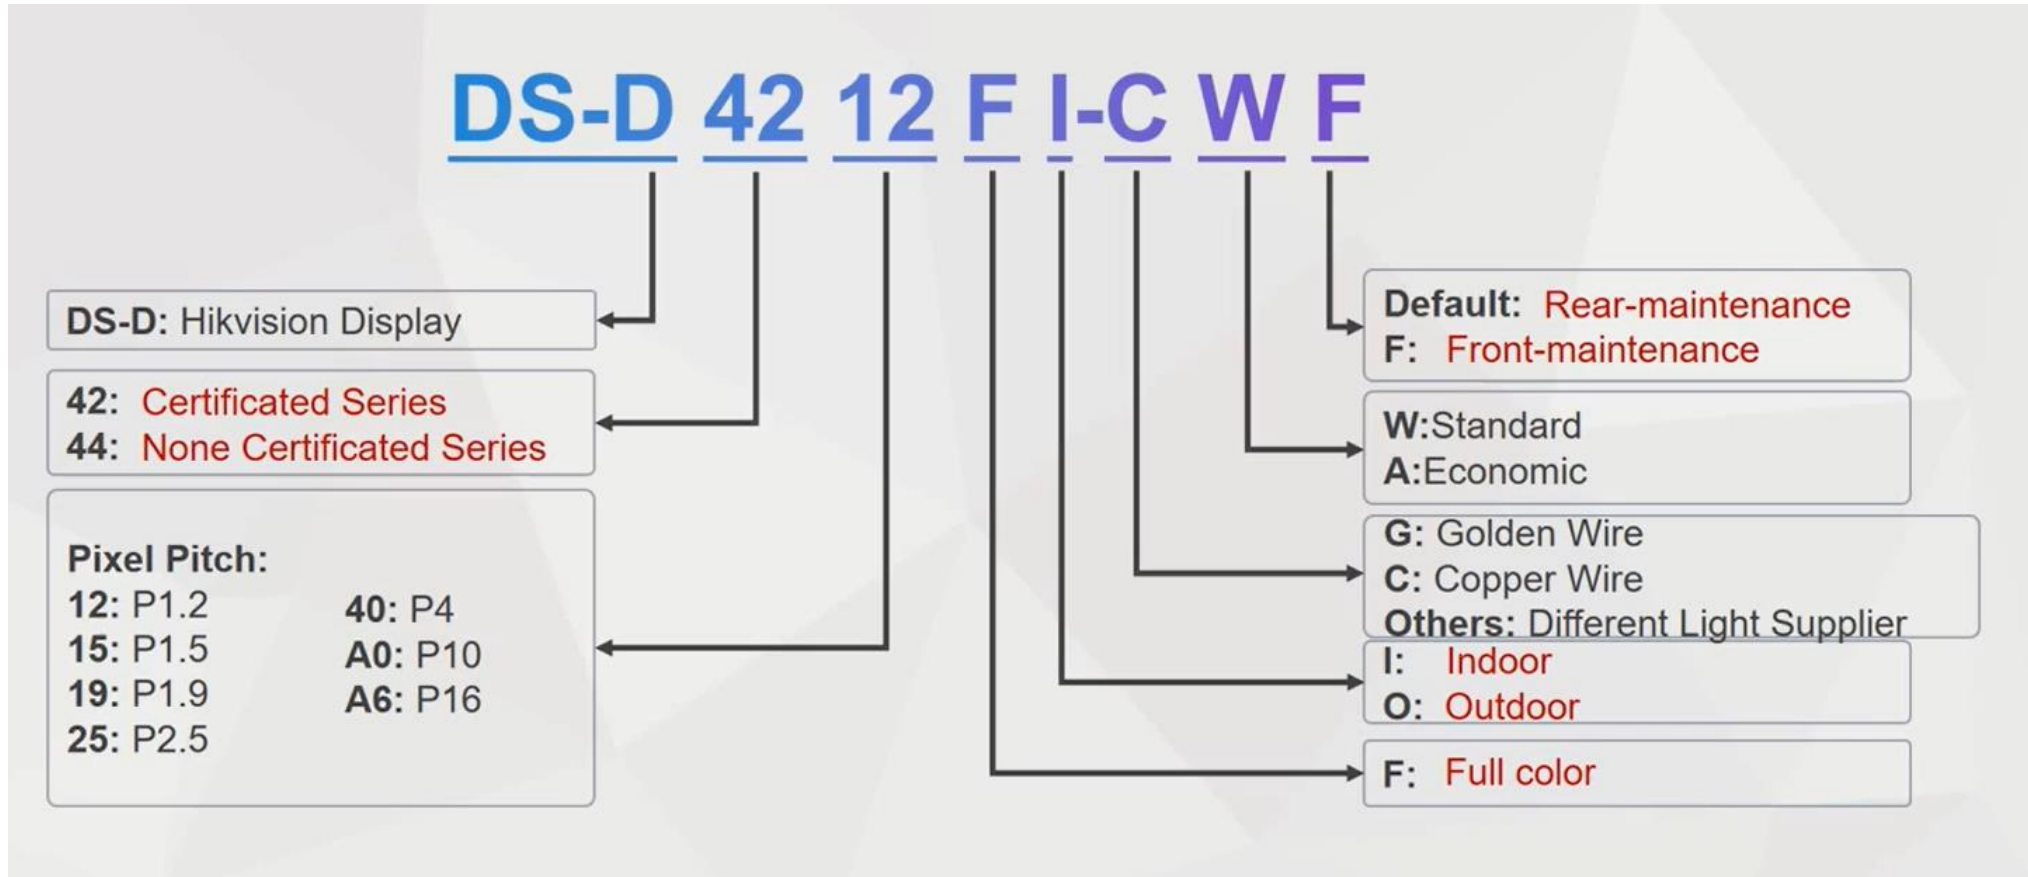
DS-D 42 12 F I-C W F

DS-D: Hikvision Display

42: Certificated Series
44: None Certificated Series

Pixel Pitch:
12: P1.2
15: P1.5
19: P1.9
25: P2.5
40: P4
A0: P10
A6: P16

Default: Rear-maintenance
F: Front-maintenance

W:Standard
A:Economic

G: Golden Wire
C: Copper Wire
Others: Different Light Supplier

I: Indoor
O: Outdoor

F: Full color